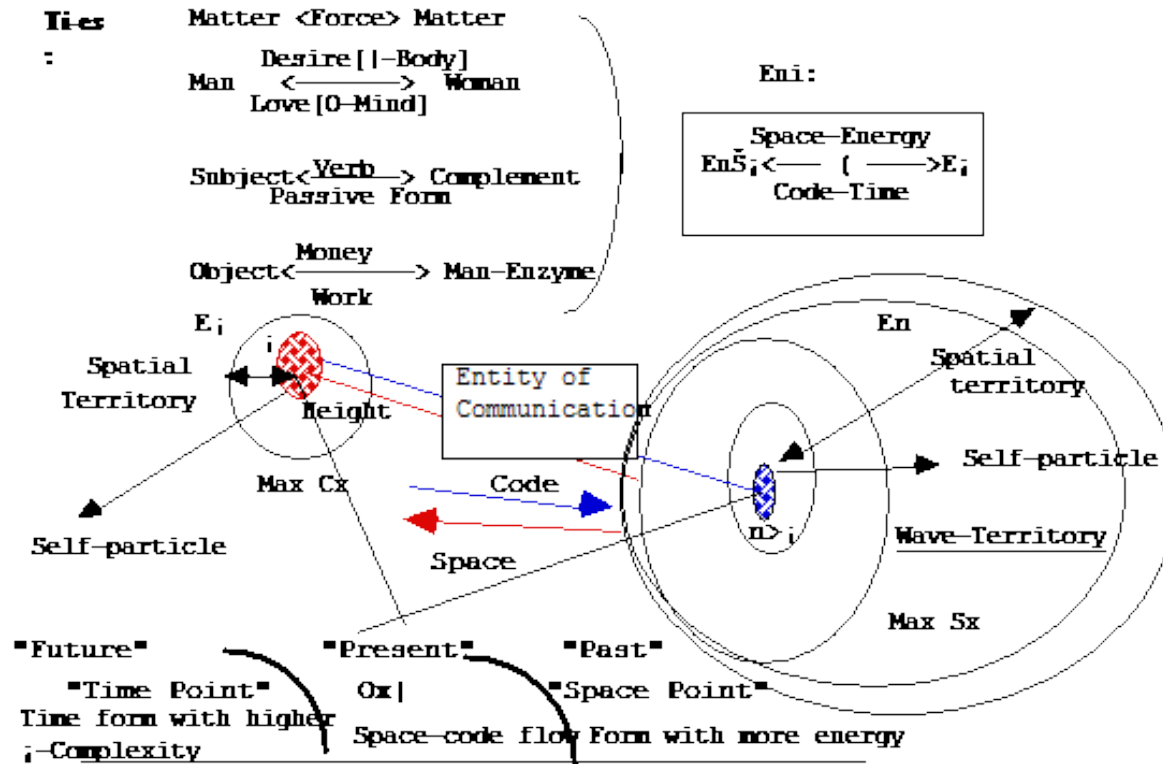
Ties :

Matter <Force> Matter

Desire [|-Body]
Man <———> Woman
Love [O-Mind]

Subject <Verb> Complement
Passive Form

Money
Object <———> Man-Enzyme
Work

Eni:

Space-Energy
EnS̄ᵢ <—— ( ——> Eᵢ
Code-Time

Eᵢ

i

Spatial Territory

Height

Entity of Communication

Max Cx

Code

Self-particle

Space

En

Spatial territory

Self-particle

n>ᵢ

Wave-Territory

Max Sx

"Future"

"Time Point"

Time form with higher ᵢ-Complexity

"Present"

Ox|

Space-code flow

"Past"

"Space Point"

Form with more energy